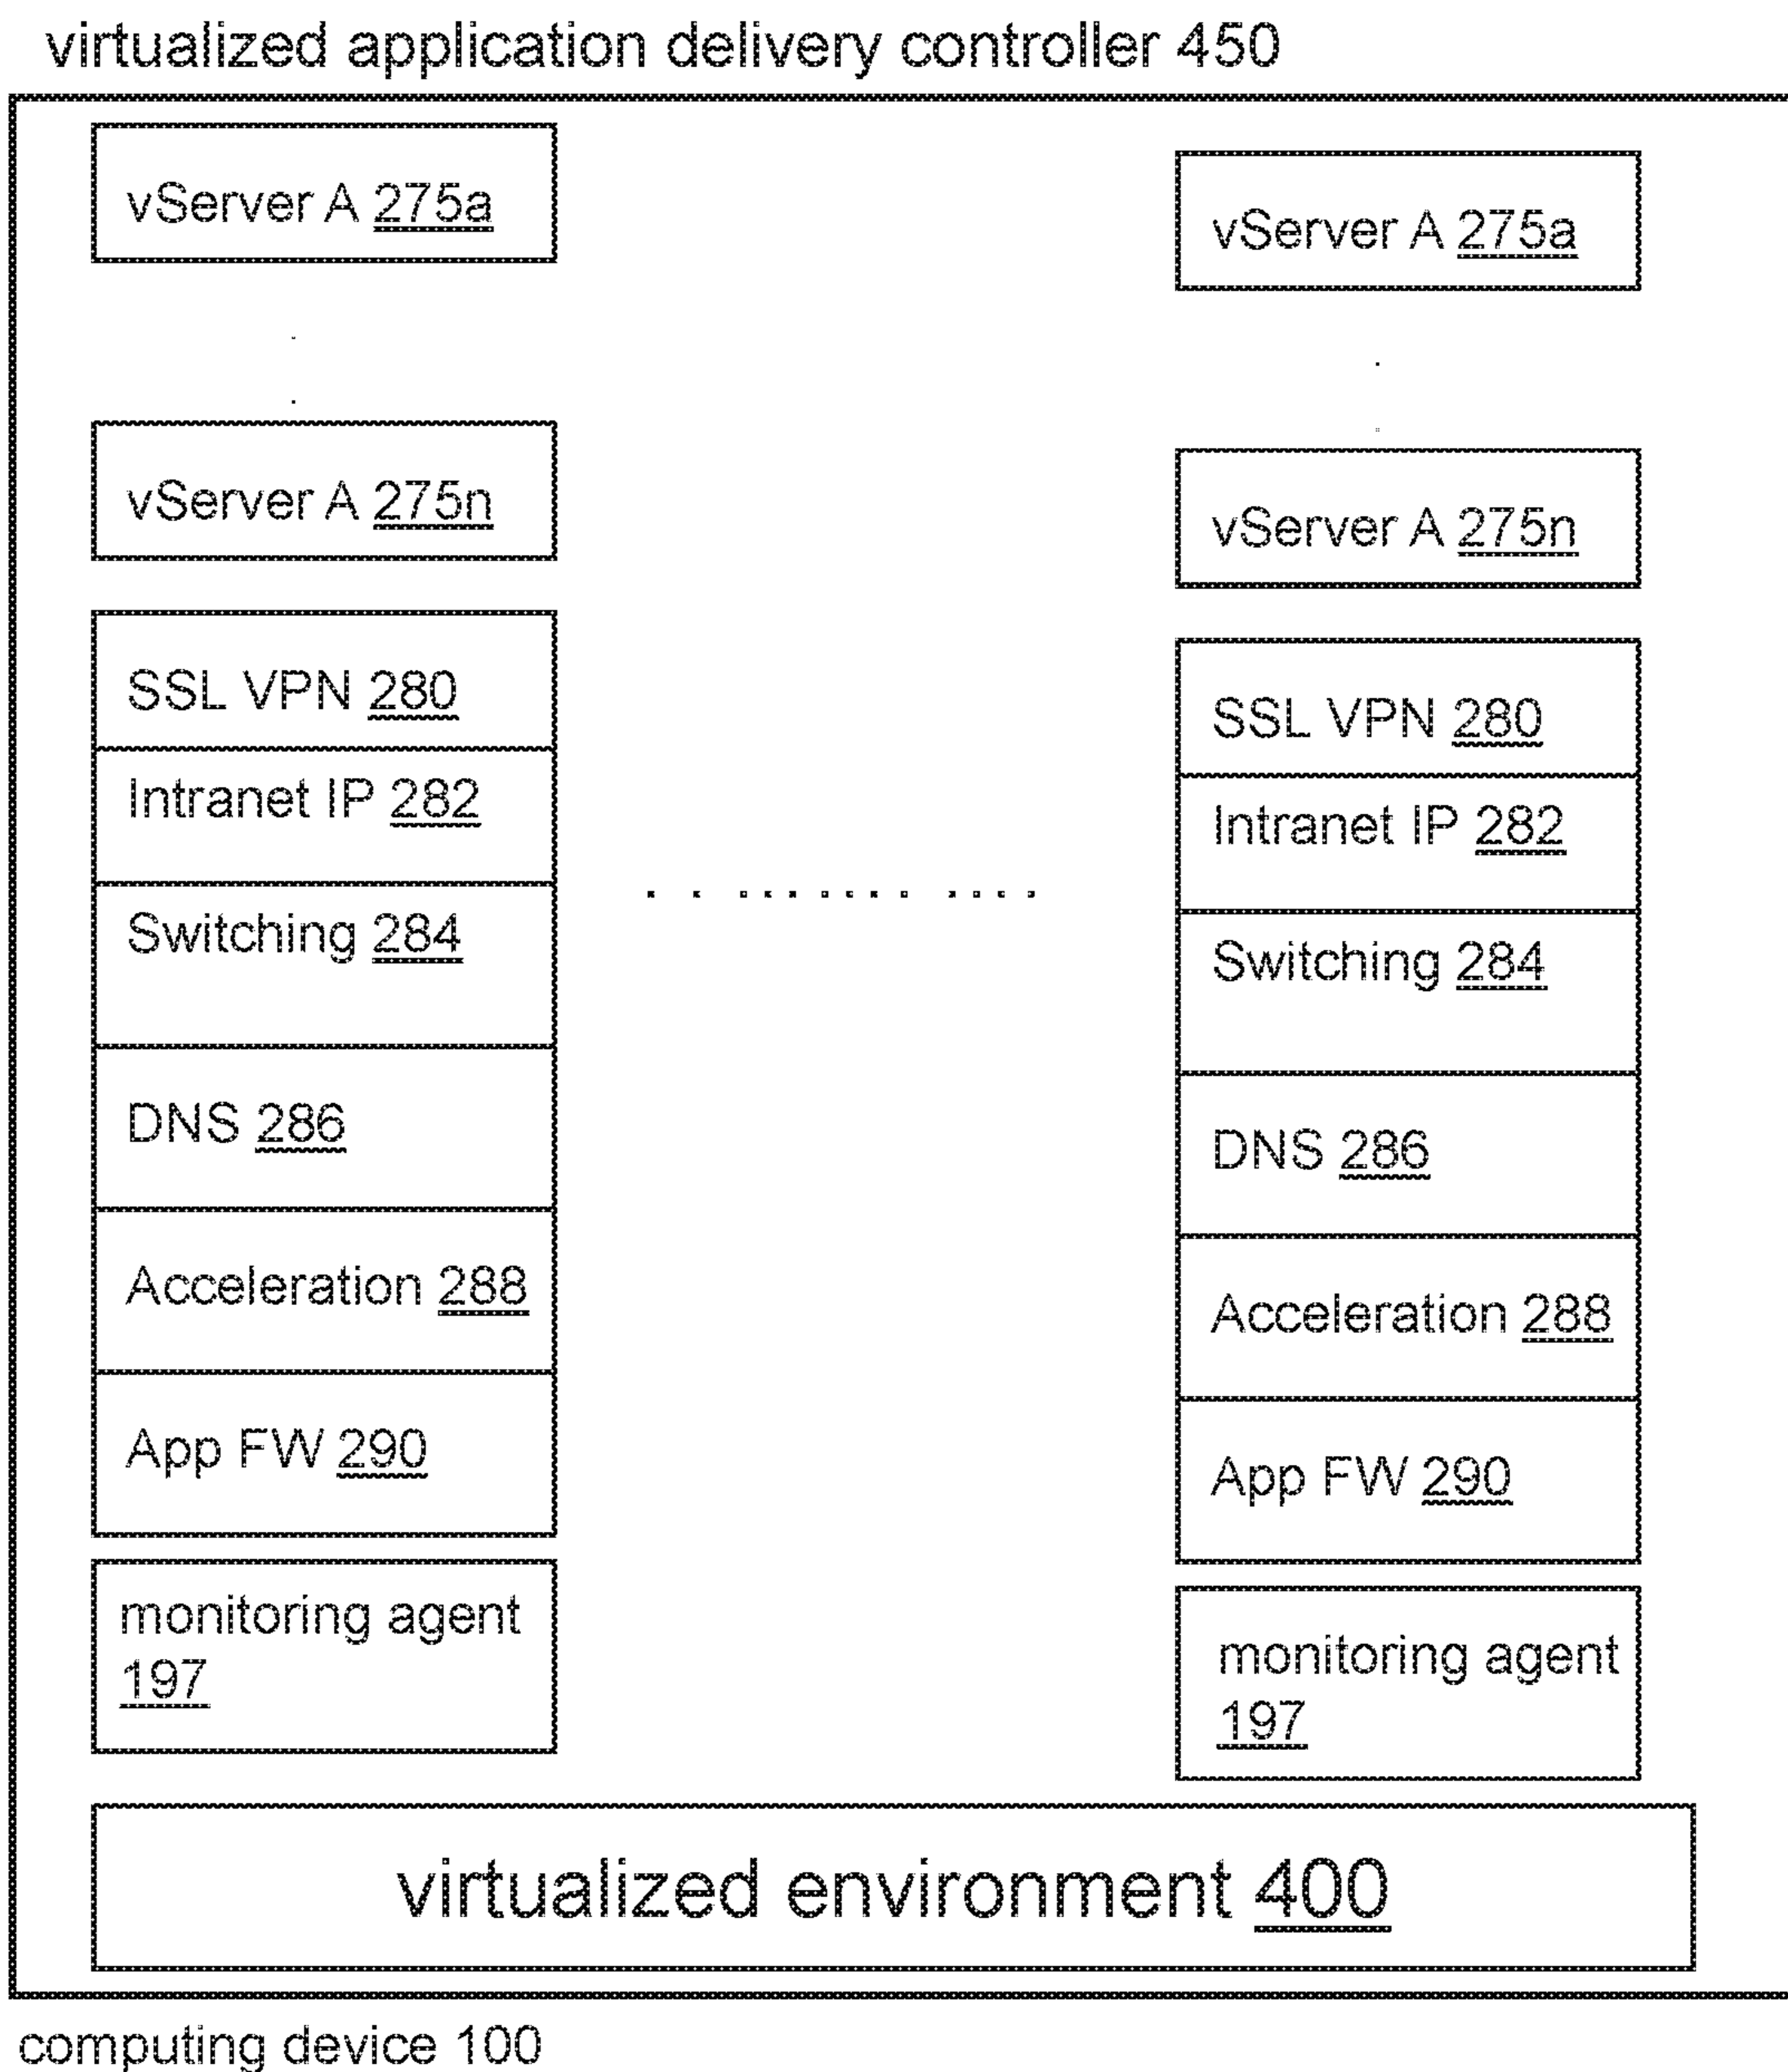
virtualized application delivery controller 450

vServer A 275a

vServer A 275n

SSL VPN 280

Intranet IP 282

Switching 284

DNS 286

Acceleration 288

App FW 290

monitoring agent 197

vServer A 275a

vServer A 275n

SSL VPN 280

Intranet IP 282

Switching 284

DNS 286

Acceleration 288

App FW 290

monitoring agent 197

virtualized environment 400

computing device 100